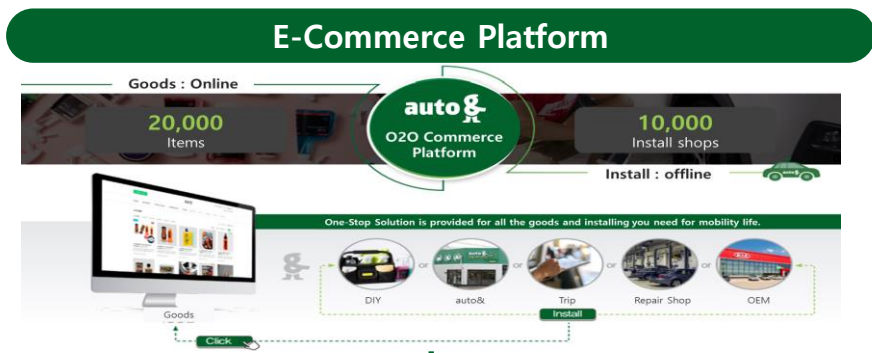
E-Commerce Platform

Goods : Online

20,000
Items

auto&
O2O Commerce
Platform

10,000
Install shops

Install : offline

One-Stop Solution is provided for all the goods and installing you need for mobility life.

DIY or auto& or Trip or Repair Shop or OEM

Goods

Install

Click